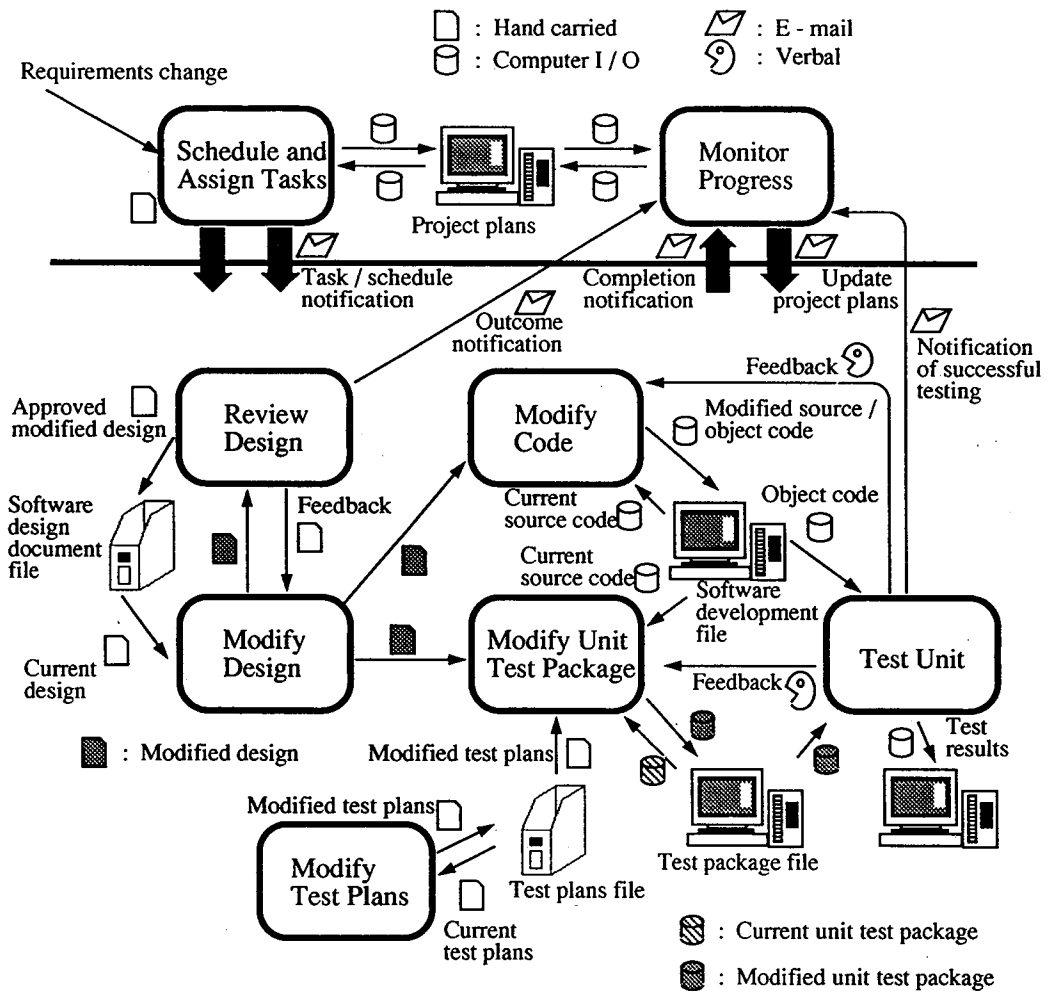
: Hand carried
: Computer I / O
: E - mail
: Verbal

Requirements change

Schedule and Assign Tasks

Project plans

Monitor Progress

Task / schedule notification

Completion notification

Update project plans

Outcome notification

Notification of successful testing

Feedback

Review Design

Approved modified design

Modify Code

Modified source / object code

Software design document file

Feedback

Current source code

Object code

Current source code

Software development file

Modify Design

Modify Unit Test Package

Test Unit

Current design

Feedback

: Modified design

Modified test plans

Test results

Modified test plans

Modify Test Plans

Test plans file

Test package file

Current test plans

: Current unit test package

: Modified unit test package